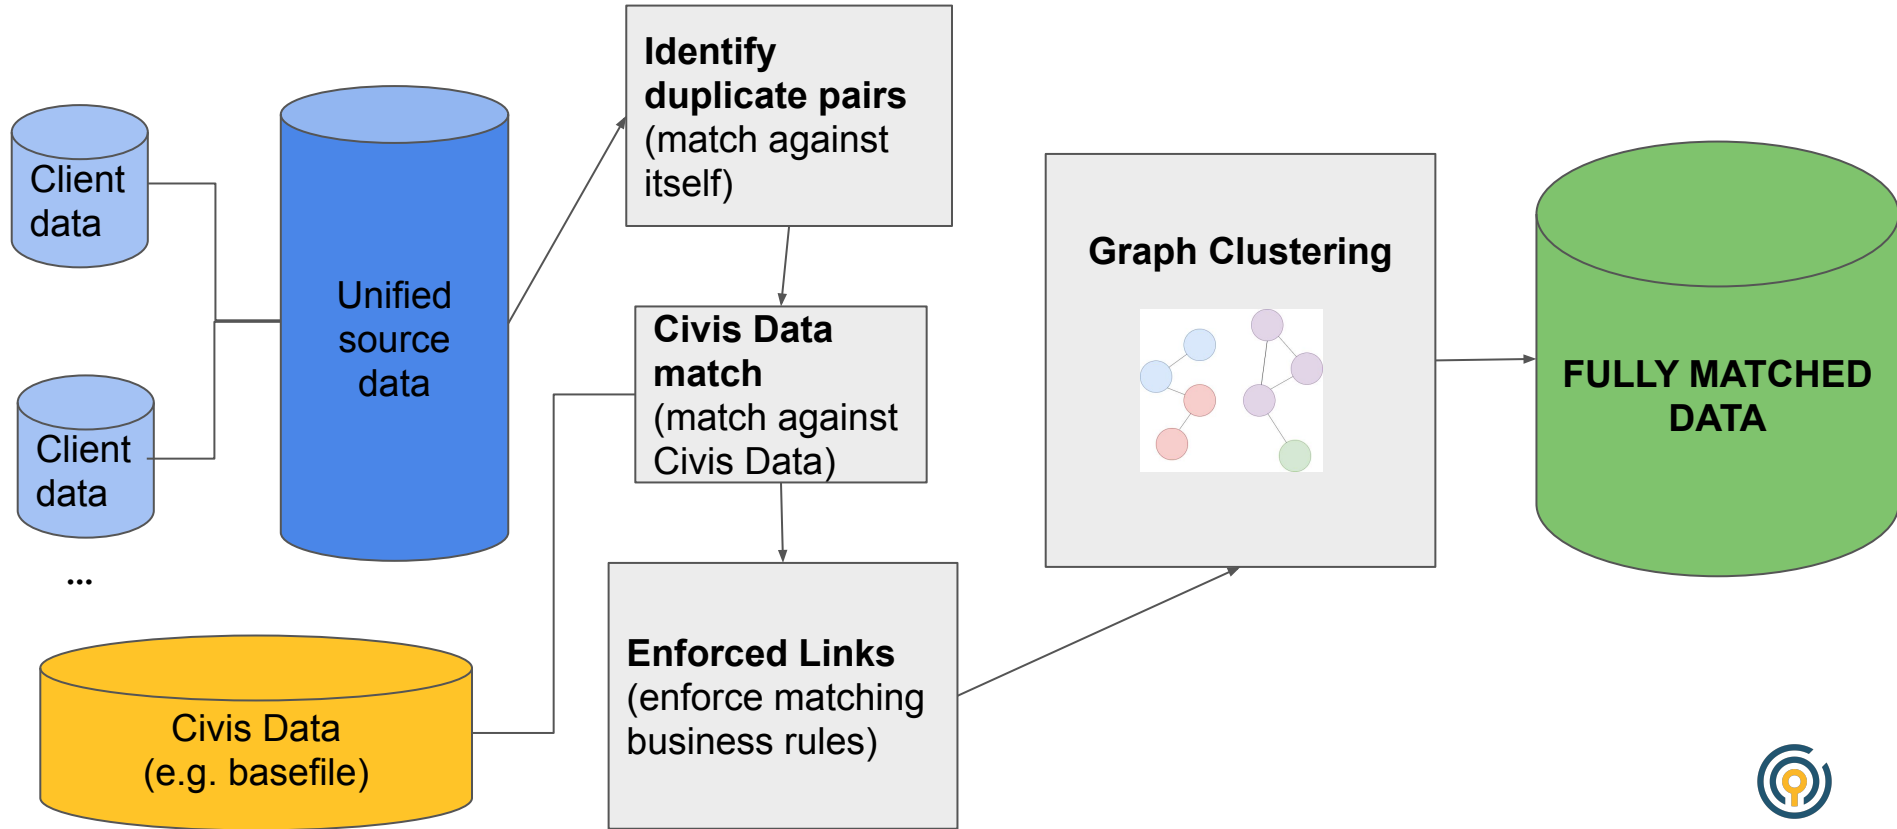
Client data

Client data

...

Unified source data

Civis Data (e.g. basefile)

**Identify duplicate pairs** (match against itself)

**Civis Data match** (match against Civis Data)

**Enforced Links** (enforce matching business rules)

**Graph Clustering**

**FULLY MATCHED DATA**